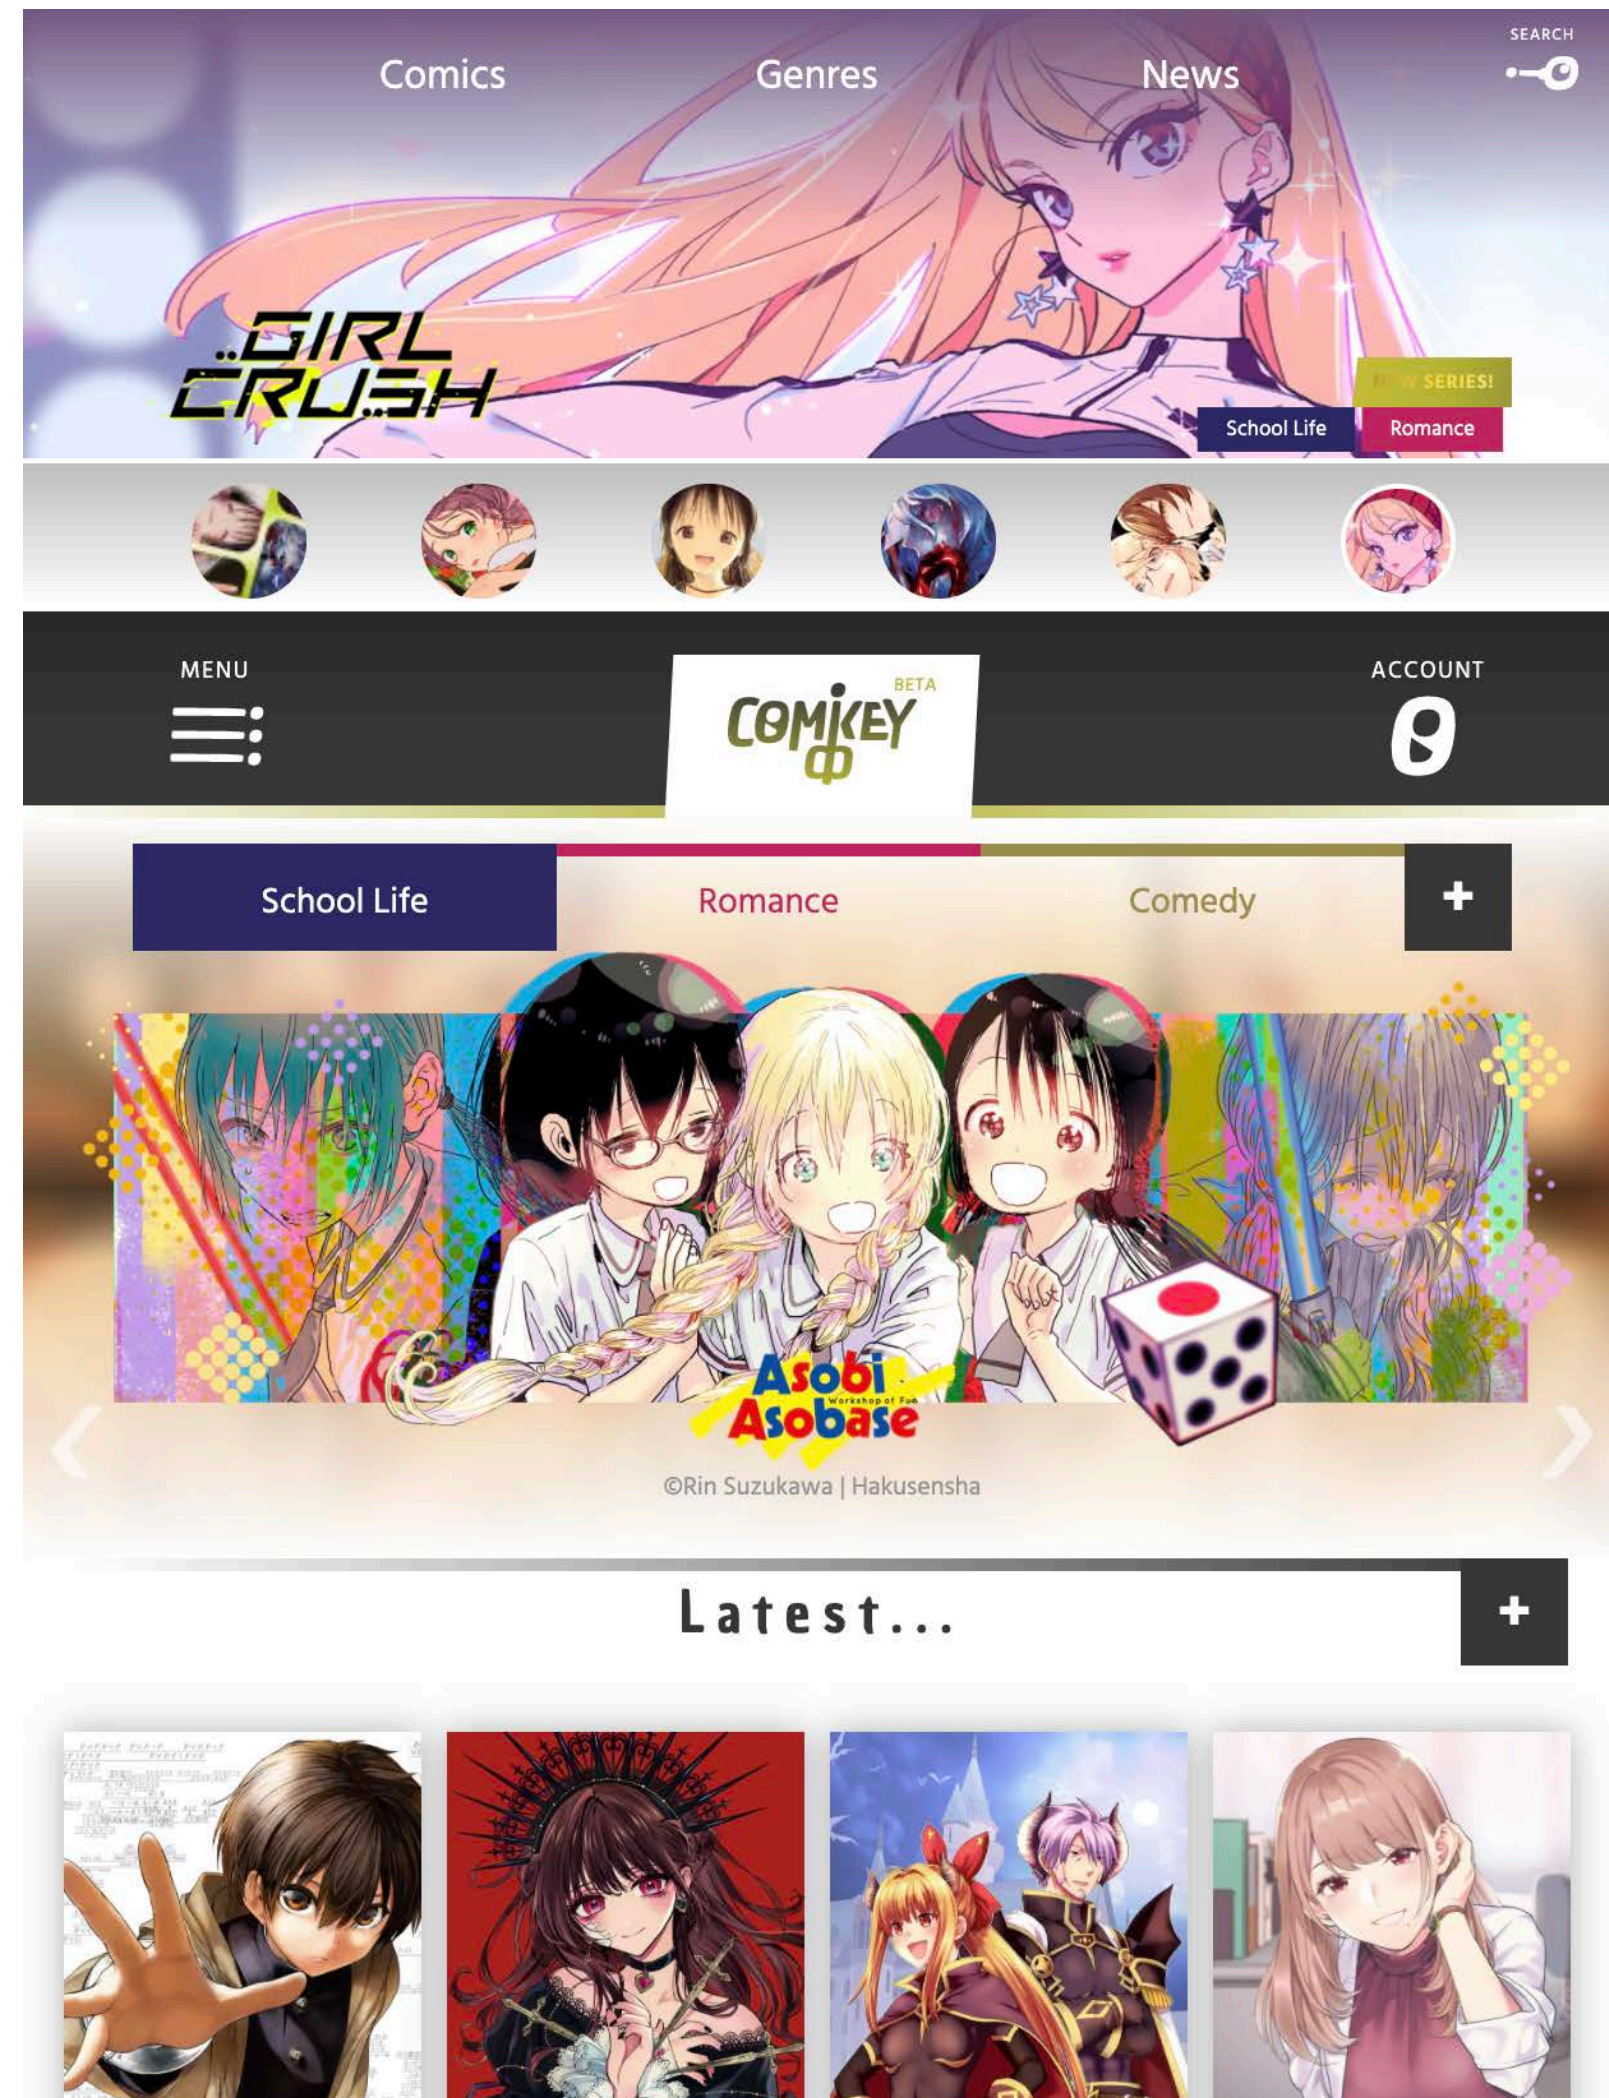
Comics

Genres

News

SEARCH

GIRL CRUSH

NEW SERIES!

School Life

Romance

MENU

COMIKEY

BETA

ACCOUNT

School Life

Romance

Comedy

+

Asobi Asobase

Workshop of Fun

©Rin Suzukawa | Hakusensha

Latest...

+